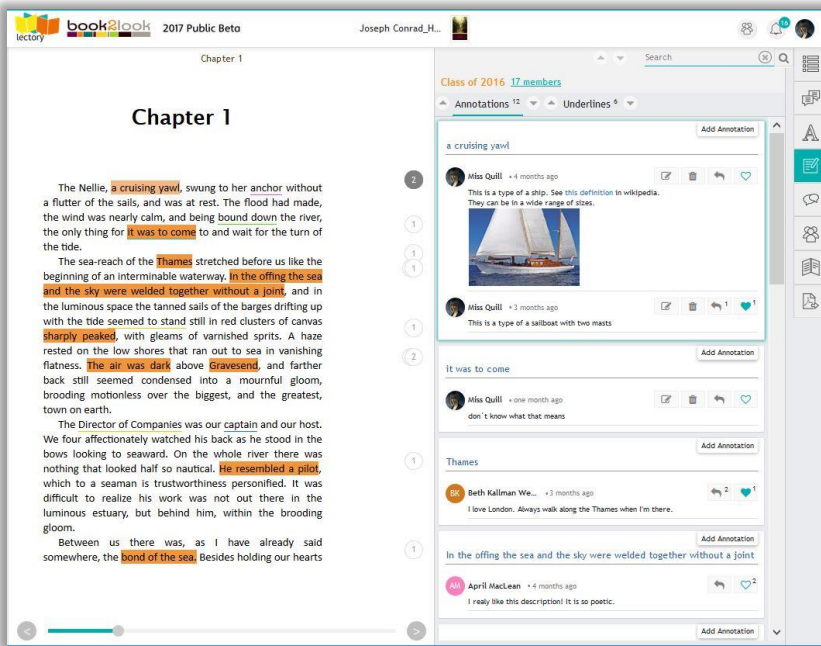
lectory book2look 2017 Public Beta

Joseph Conrad_H...

16

Chapter 1

Chapter 1

The Nellie, a cruising yawl, swung to her anchor without a flutter of the sails, and was at rest. The flood had made, the wind was nearly calm, and being bound down the river, the only thing for it was to come to and wait for the turn of the tide.

The sea-reach of the Thames stretched before us like the beginning of an interminable waterway. In the offing the sea and the sky were welded together without a joint, and in the luminous space the tanned sails of the barges drifting up with the tide seemed to stand still in red clusters of canvas sharply peaked, with gleams of varnished sprits. A haze rested on the low shores that ran out to sea in vanishing flatness. The air was dark above Gravesend, and farther back still seemed condensed into a mournful gloom, brooding motionless over the biggest, and the greatest, town on earth.

The Director of Companies was our captain and our host. We four affectionately watched his back as he stood in the bows looking to seaward. On the whole river there was nothing that looked half so nautical. He resembled a pilot, which to a seaman is trustworthiness personified. It was difficult to realize his work was not out there in the luminous estuary, but behind him, within the brooding gloom.

Between us there was, as I have already said somewhere, the bond of the sea. Besides holding our hearts

2
1
1
1
1
2
1
1

Search

Class of 2016 17 members

Annotations 12 Underlines 6

Add Annotation

a cruising yawl

Miss Quill • 4 months ago
This is a type of a ship. See this definition in wikipedia. They can be in a wide range of sizes.

Miss Quill • 3 months ago 1 1
This is a type of a sailboat with two masts

Add Annotation

It was to come

Miss Quill • one month ago
don´t know what that means

Add Annotation

Thames

BK Beth Kallman We... • 3 months ago 2 1
I love London. Always walk along the Thames when I'm there.

Add Annotation

In the offing the sea and the sky were welded together without a joint

AM April MacLean • 4 months ago 2
I realy like this description! It is so poetic.

Add Annotation